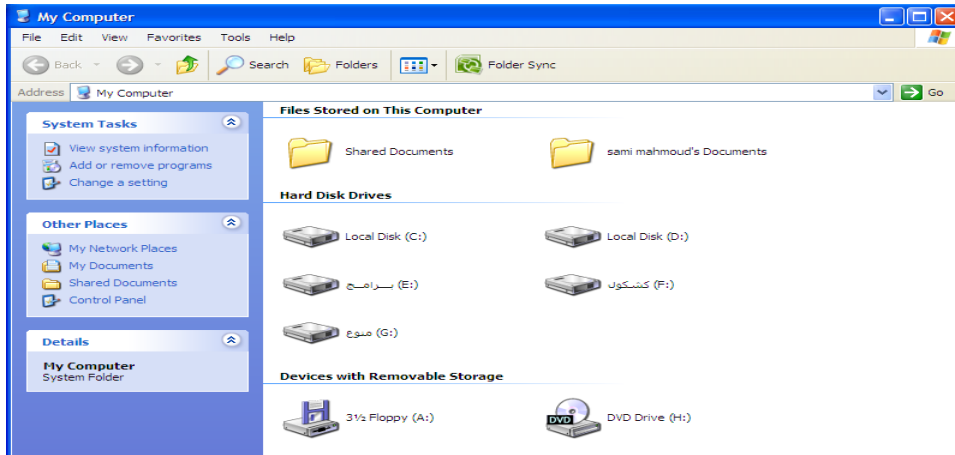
My Computer

File Edit View Favorites Tools Help

Back Search Folders Folder Sync

Address My Computer Go

System Tasks

View system information
Add or remove programs
Change a setting

Other Places

My Network Places
My Documents
Shared Documents
Control Panel

Details

My Computer
System Folder

Files Stored on This Computer

Shared Documents

sami mahmoud's Documents

Hard Disk Drives

Local Disk (C:)

Local Disk (D:)

بـرامـج (E:)

كشكول (F:)

منوع (G:)

Devices with Removable Storage

3½ Floppy (A:)

DVD

DVD Drive (H:)